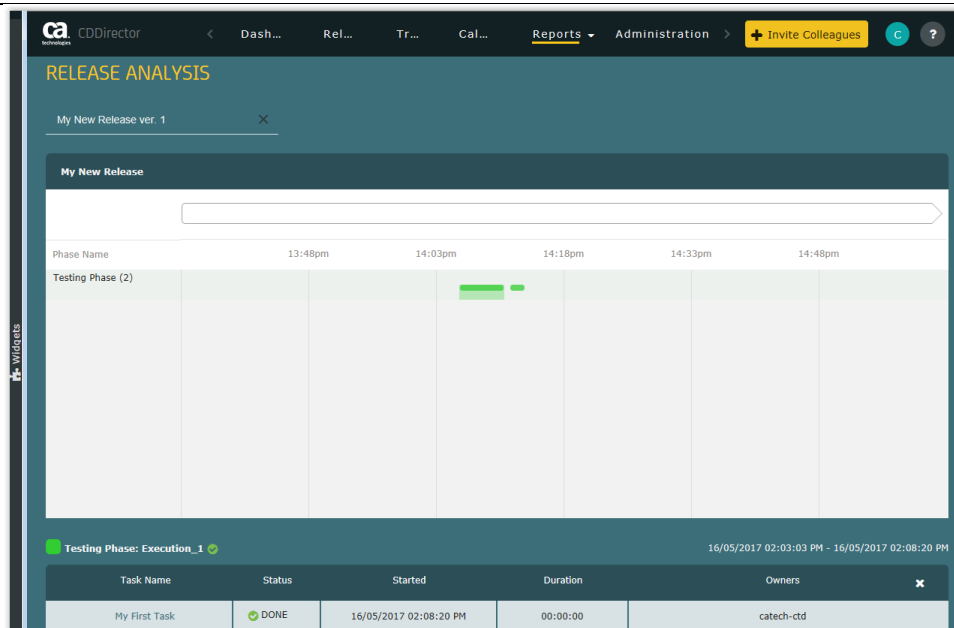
ca technologies CDDirector Dash… Rel… Tr… Cal… Reports Administration Invite Colleagues C ?

Widgets

RELEASE ANALYSIS

My New Release ver. 1 ×

My New Release

Phase Name 13:48pm 14:03pm 14:18pm 14:33pm 14:48pm

Testing Phase (2)

Testing Phase: Execution_1

16/05/2017 02:03:03 PM - 16/05/2017 02:08:20 PM

| Task Name | Status | Started | Duration | Owners |
|---|---|---|---|---|
| My First Task | DONE | 16/05/2017 02:08:20 PM | 00:00:00 | catech-ctd |